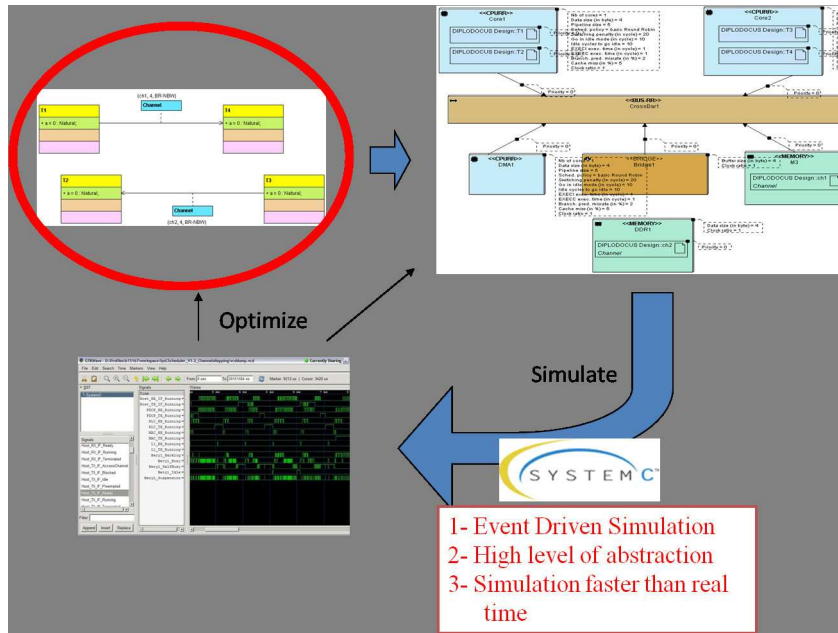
(ch1, 4, BR-NBW)

Channel

T1

+ a = 0 : Natural;

T4

+ a = 0 : Natural;

T2

+ a = 0 : Natural;

T3

+ a = 0 : Natural;

Channel

(ch2, 4, BR-NBW)

<<CPURR>>
Core1

DIPLODOCUS Design::T1

DIPLODOCUS Design::T2

<<CPURR>>
Core2

DIPLODOCUS Design::T3

DIPLODOCUS Design::T4

<<BUS-RR>>
CrossBar1

<<CPURR>>
DMA1

<<BRIDGE>>
Bridge1

<<MEMORY>>
M3

DIPLODOCUS Design::ch1
Channel

<<MEMORY>>
DDR1

DIPLODOCUS Design::ch2
Channel

Optimize

Simulate

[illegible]

File Edit Search Time Markers View Help

Signals

Append Insert Replace

SYSTEMC

1- Event Driven Simulation
2- High level of abstraction
3- Simulation faster than real time